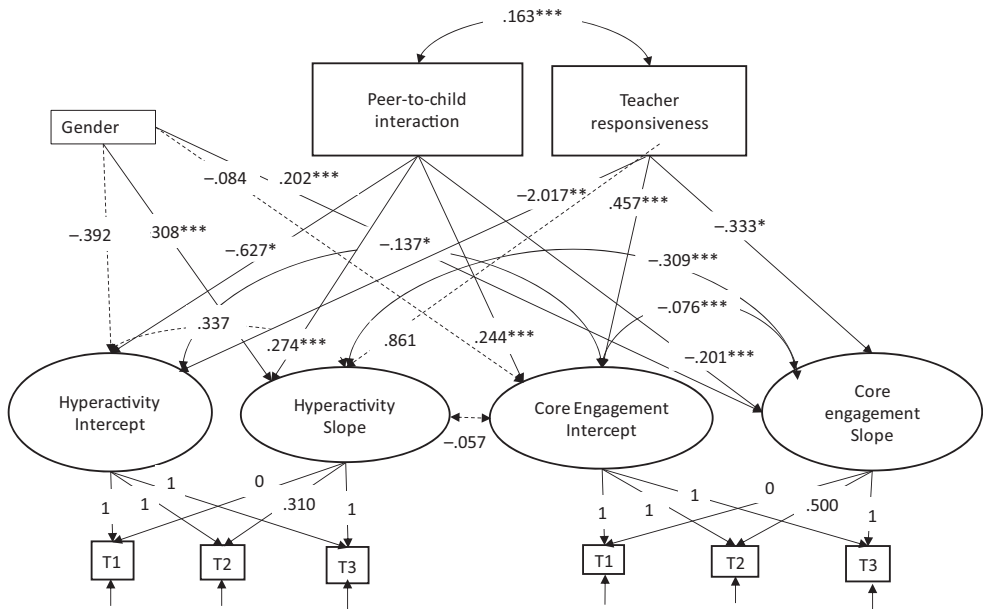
.163***

Peer-to-child interaction

Teacher responsiveness

Gender

−.084

.202***

−2.017**

.457***

−.333*

−.392

308***

−.627*

−.137*

−.309***

−.076***

.337

.274***

.861

.244***

−.201***

Hyperactivity Intercept

Hyperactivity Slope

Core Engagement Intercept

Core engagement Slope

−.057

1

1

1

0

.310

1

1

1

1

0

.500

1

T1

T2

T3

T1

T2

T3